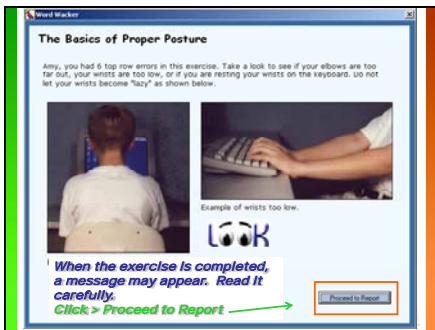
Word Wacker

The Basics of Proper Posture

Amy, you had 6 top row errors in this exercise. Take a look to see if your elbows are too far out, your wrists are too low, or if you are resting your wrists on the keyboard. Do not let your wrists become "lazy" as shown below.

Example of wrists too low.

LOOK

When the exercise is completed, a message may appear. Read it carefully.

Click > Proceed to Report

Proceed to Report